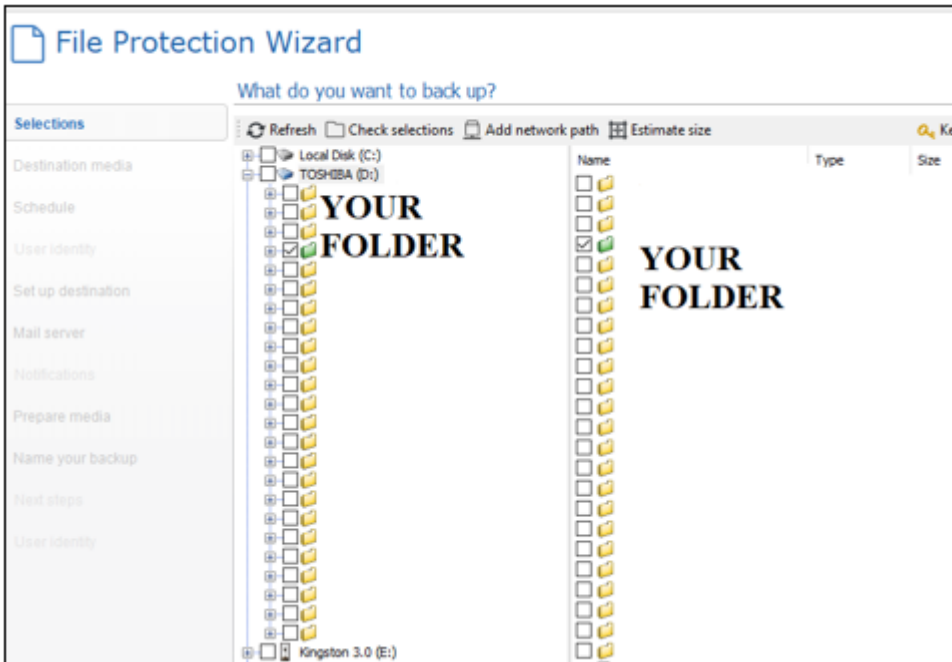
File Protection Wizard

What do you want to back up?

Selections
Destination media
Schedule
User identity
Set up destination
Mail server
Notifications
Prepare media
Name your backup
Next steps
User identity

Refresh Check selections Add network path Estimate size Ke

Local Disk (C:)
TOSHIBA (D:)
YOUR FOLDER
Kingston 3.0 (E:)

Name Type Size

YOUR FOLDER